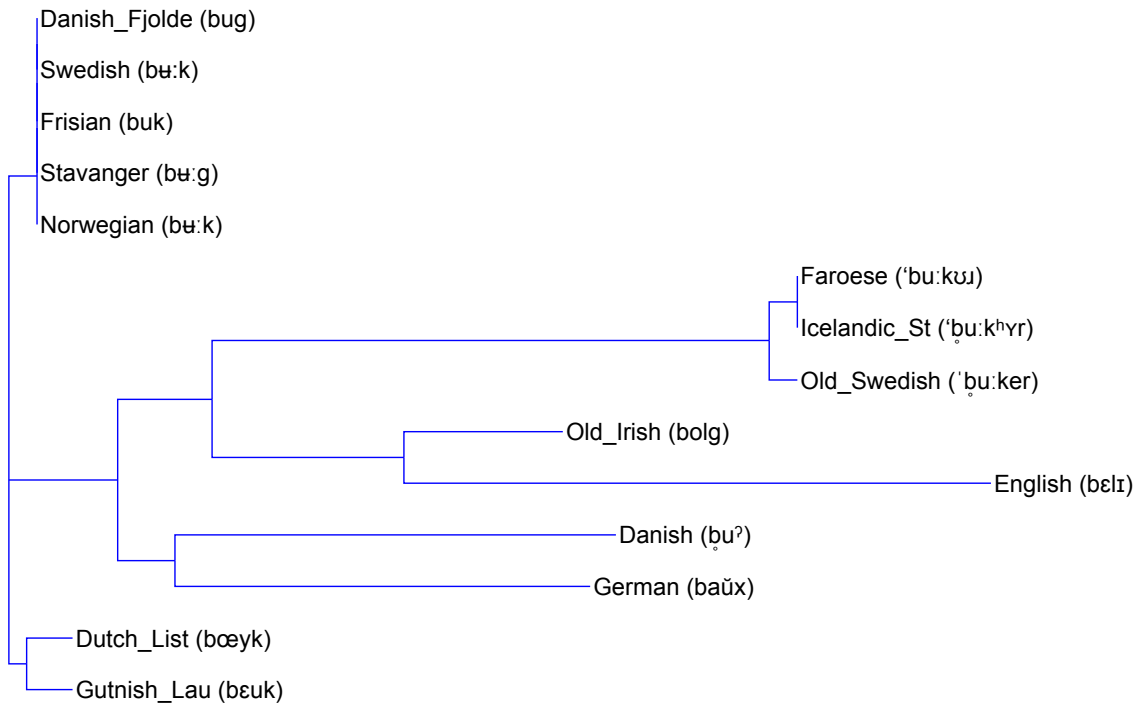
Danish_Fjolde (bug)
Swedish (bʉːk)
Frisian (buk)
Stavanger (bʉːg)
Norwegian (bʉːk)
Faroese (ʻbuːkʊɹ)
Icelandic_St (ʻb̥uːkʰʏr)
Old_Swedish (ˈb̥uːker)
Old_Irish (bolg)
English (bɛlɪ)
Danish (b̥uˀ)
German (baŭx)
Dutch_List (bœyk)
Gutnish_Lau (bɛuk)